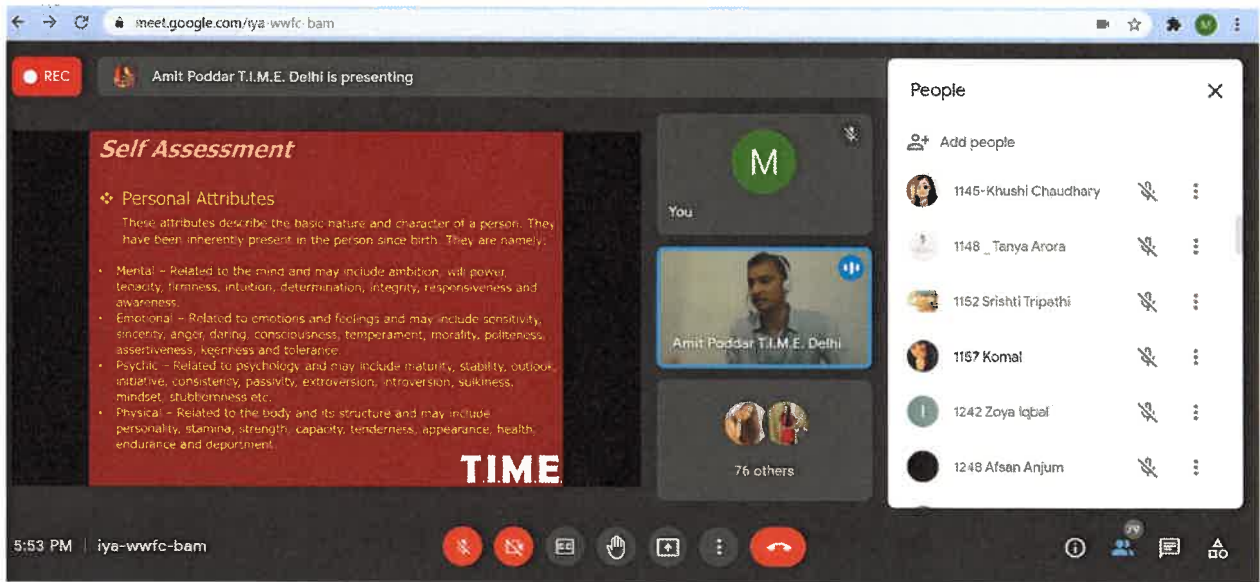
meet.google.com/iya-wwfc-bam

M

REC

Amit Poddar T.I.M.E. Delhi is presenting

Self Assessment

Personal Attributes

These attributes describe the basic nature and character of a person. They have been inherently present in the person since birth. They are namely:

• Mental – Related to the mind and may include ambition, will power, tenacity, firmness, intuition, determination, integrity, responsiveness and awareness.
• Emotional – Related to emotions and feelings and may include sensitivity, sincerity, anger, daring, consciousness, temperament, morality, politeness, assertiveness, keenness and tolerance.
• Psychic – Related to psychology and may include maturity, stability, outlook, initiative, consistency, passivity, extroversion, introversion, sulkiness, mindset, stubbornness etc.
• Physical – Related to the body and its structure and may include personality, stamina, strength, capacity, tenderness, appearance, health, endurance and deportment.

TIME

M

You

Amit Poddar T.I.M.E. Delhi

76 others

People

Add people

1145-Khushi Chaudhary

1148 _ Tanya Arora

1152 Srishti Tripathi

1157 Komal

1242 Zoya Iqbal

1248 Afsan Anjum

5:53 PM | iya-wwfc-bam

79